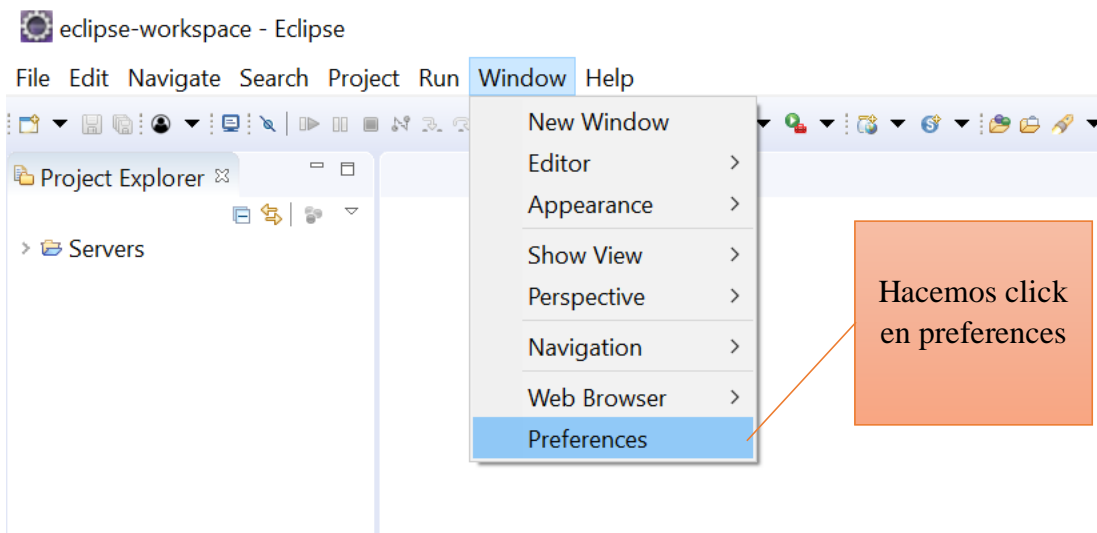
eclipse-workspace - Eclipse

File Edit Navigate Search Project Run Window Help

Project Explorer

Servers

New Window
Editor
Appearance
Show View
Perspective
Navigation
Web Browser
Preferences

Hacemos click en preferences